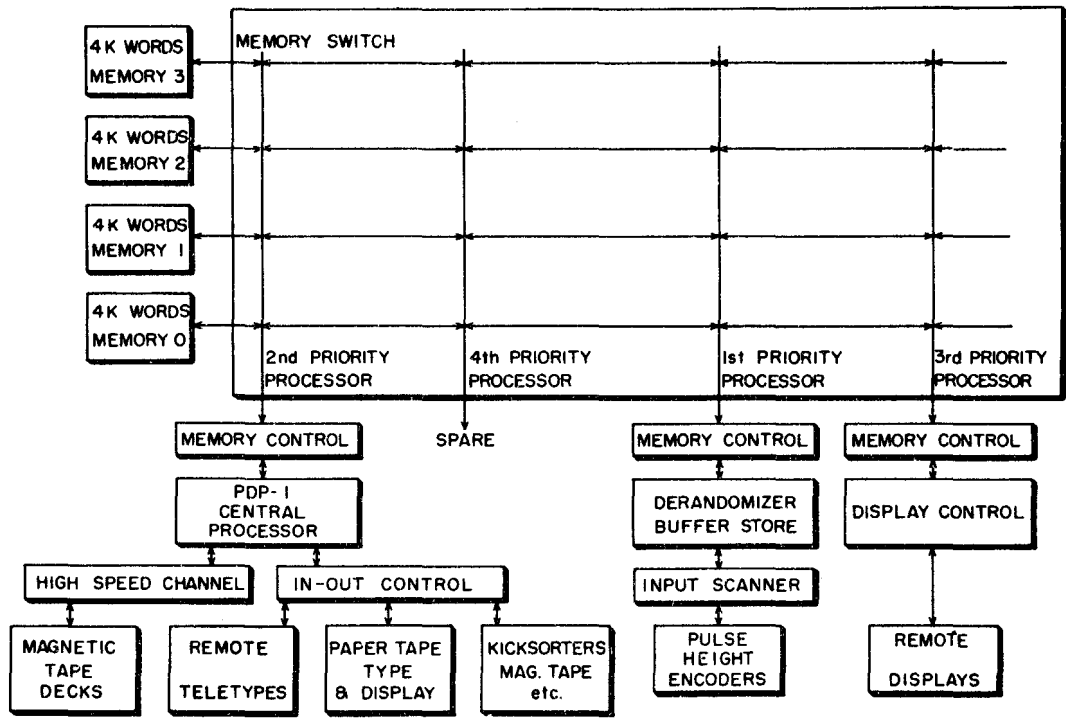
4K WORDS MEMORY 3

4K WORDS MEMORY 2

4K WORDS MEMORY 1

4K WORDS MEMORY 0

MEMORY SWITCH

2nd PRIORITY PROCESSOR

4th PRIORITY PROCESSOR

1st PRIORITY PROCESSOR

3rd PRIORITY PROCESSOR

MEMORY CONTROL

SPARE

MEMORY CONTROL

MEMORY CONTROL

PDP-1 CENTRAL PROCESSOR

DERANDOMIZER BUFFER STORE

DISPLAY CONTROL

HIGH SPEED CHANNEL

IN-OUT CONTROL

INPUT SCANNER

MAGNETIC TAPE DECKS

REMOTE TELETYPES

PAPER TAPE TYPE & DISPLAY

KICKSORTERS MAG. TAPE etc.

PULSE HEIGHT ENCODERS

REMOTE DISPLAYS